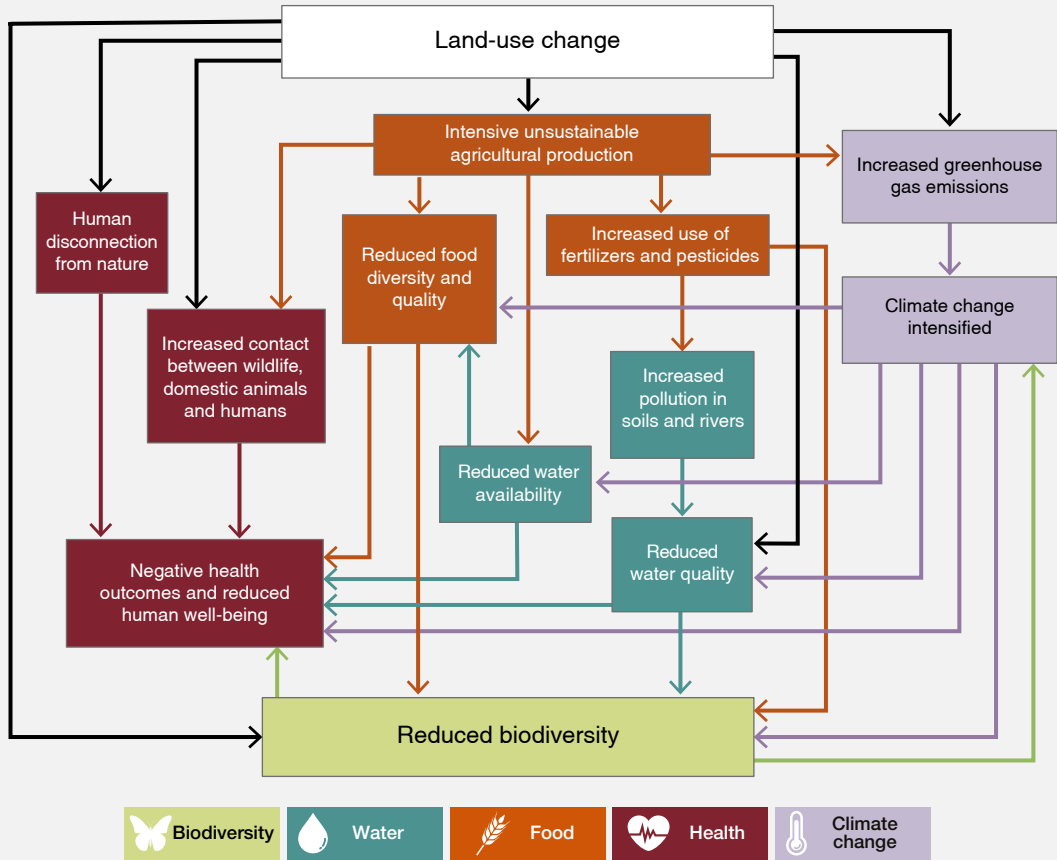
Land-use change

Intensive unsustainable agricultural production

Increased greenhouse gas emissions

Human disconnection from nature

Reduced food diversity and quality

Increased use of fertilizers and pesticides

Climate change intensified

Increased contact between wildlife, domestic animals and humans

Increased pollution in soils and rivers

Reduced water availability

Reduced water quality

Negative health outcomes and reduced human well-being

Reduced biodiversity

Biodiversity

Water

Food

Health

Climate change